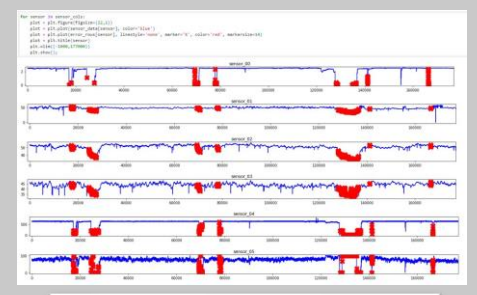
for sensor in sensor_cols:
    plot = plt.figure(figsize=(12,2))
    plot = plt.plot(sensor_data[sensor], color='blue')
    plot = plt.plot(error_rows[sensor], linestyle='none', marker='X', color='red', markersize=14)
    plot = plt.title(sensor)
    plt.xlim([-1000,177000])
    plt.show()

sensor_00

0 20000 40000 60000 80000 100000 120000 140000 160000

sensor_01

0 20000 40000 60000 80000 100000 120000 140000 160000

sensor_02

0 20000 40000 60000 80000 100000 120000 140000 160000

sensor_03

0 20000 40000 60000 80000 100000 120000 140000 160000

sensor_04

0 20000 40000 60000 80000 100000 120000 140000 160000

sensor_05

0 20000 40000 60000 80000 100000 120000 140000 160000